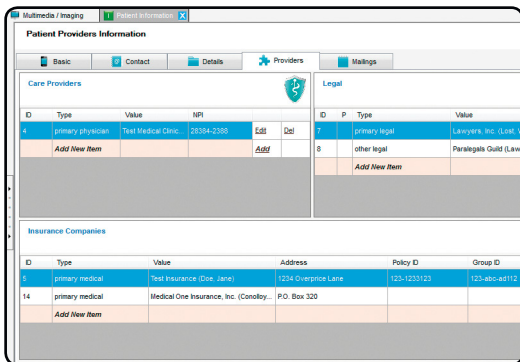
Multimedia / Imaging | Patient Information X

Patient Providers Information

Basic | Contact | Details | Providers | Mailings

Care Providers

| ID | Type | Value | NPI | | |
|---|---|---|---|---|---|
| 4 | primary physician | Test Medical Clinic... | 28364-2388 | Edit | Del |
| | Add New Item | | | Add | |

Legal

| ID | P | Type | Value |
|---|---|---|---|
| 7 | | primary legal | Lawyers, Inc. (Lost, W |
| 8 | | other legal | Paralegals Guild (Law |
| | | Add New Item | |

Insurance Companies

| ID | Type | Value | Address | Policy ID | Group ID |
|---|---|---|---|---|---|
| 5 | primary medical | Test Insurance (Doe, Jane) | 1234 Overprice Lane | 123-1233123 | 123-abc-ad112 |
| 14 | primary medical | Medical One Insurance, Inc. (Conlloy... | P.O. Box 320 | | |
| | Add New Item | | | | |